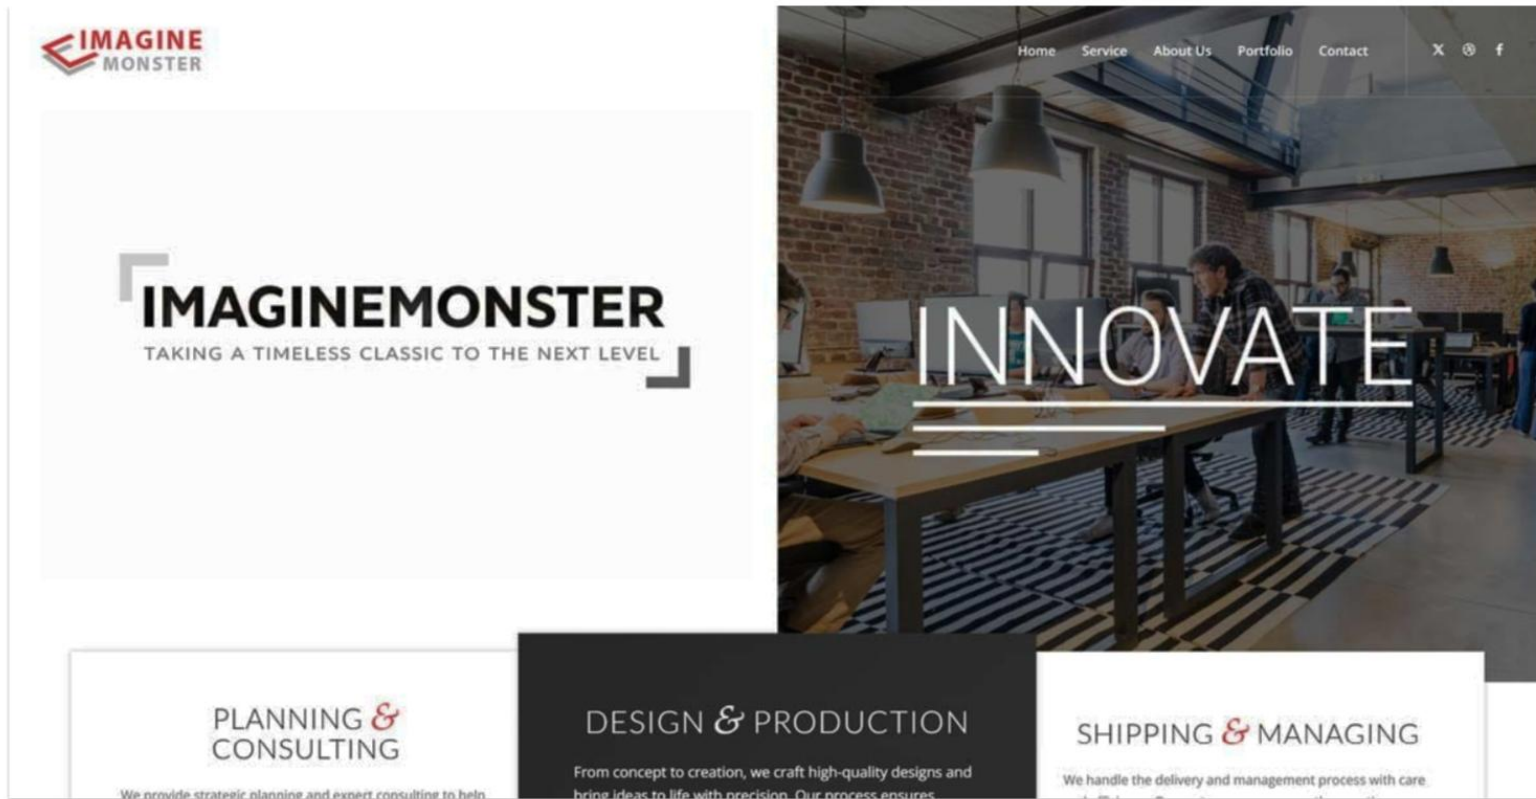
IMAGINE MONSTER

Home Service About Us Portfolio Contact

IMAGINEMONSTER
TAKING A TIMELESS CLASSIC TO THE NEXT LEVEL

INNOVATE

PLANNING & CONSULTING

We provide strategic planning and expert consulting to help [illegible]

DESIGN & PRODUCTION

From concept to creation, we craft high-quality designs and bring ideas to life with precision. Our process ensures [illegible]

SHIPPING & MANAGING

We handle the delivery and management process with care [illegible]